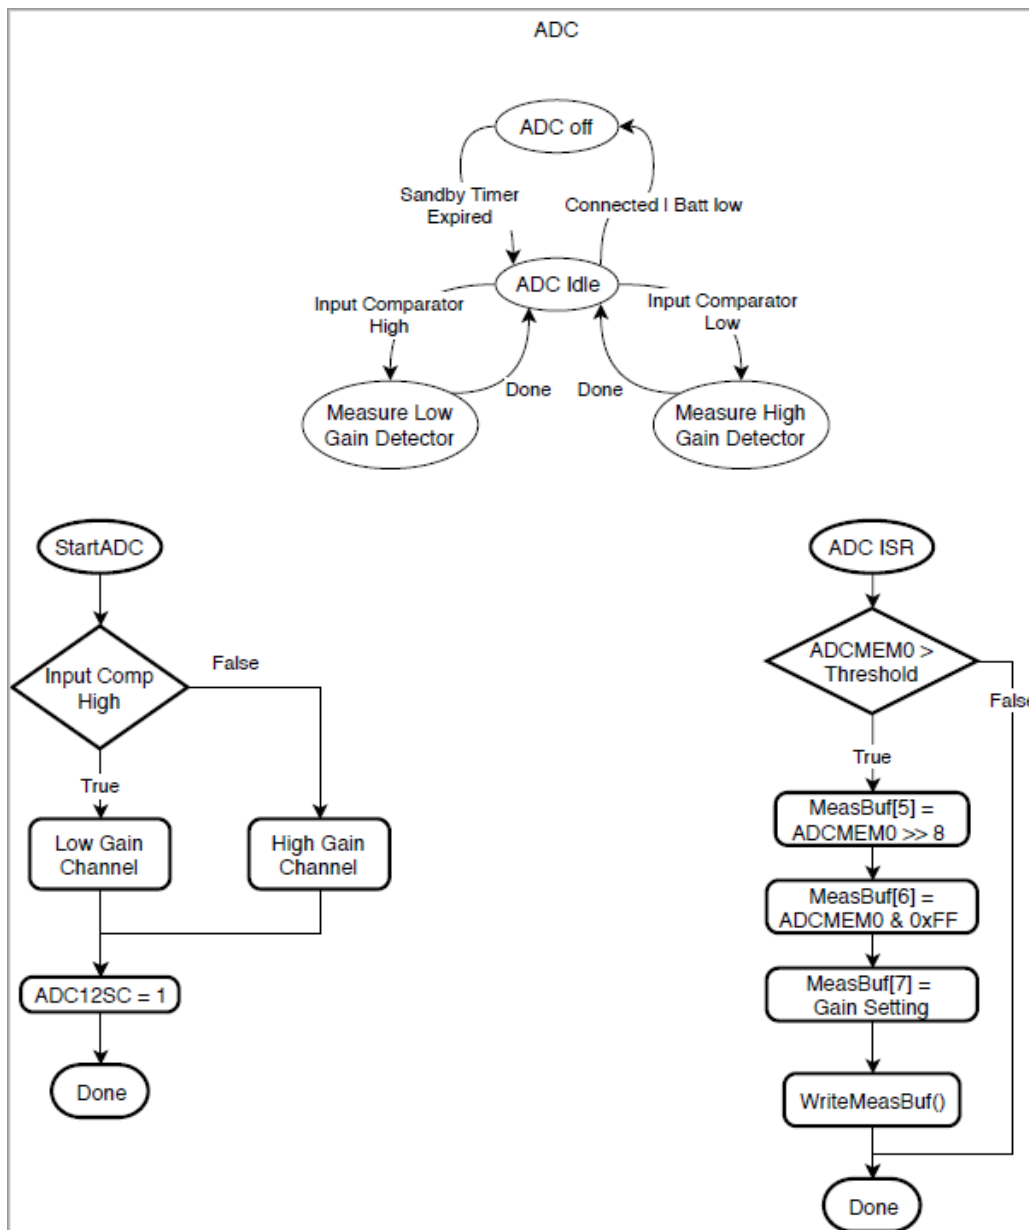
ADC

ADC off

Sandby Timer Expired

Connected I Batt low

ADC Idle

Input Comparator High

Input Comparator Low

Done

Done

Measure Low Gain Detector

Measure High Gain Detector

StartADC

Input Comp High

False

True

Low Gain Channel

High Gain Channel

ADC12SC = 1

Done

ADC ISR

ADCMEM0 > Threshold

False

True

MeasBuf[5] = ADCMEM0 >> 8

MeasBuf[6] = ADCMEM0 & 0xFF

MeasBuf[7] = Gain Setting

WriteMeasBuf()

Done